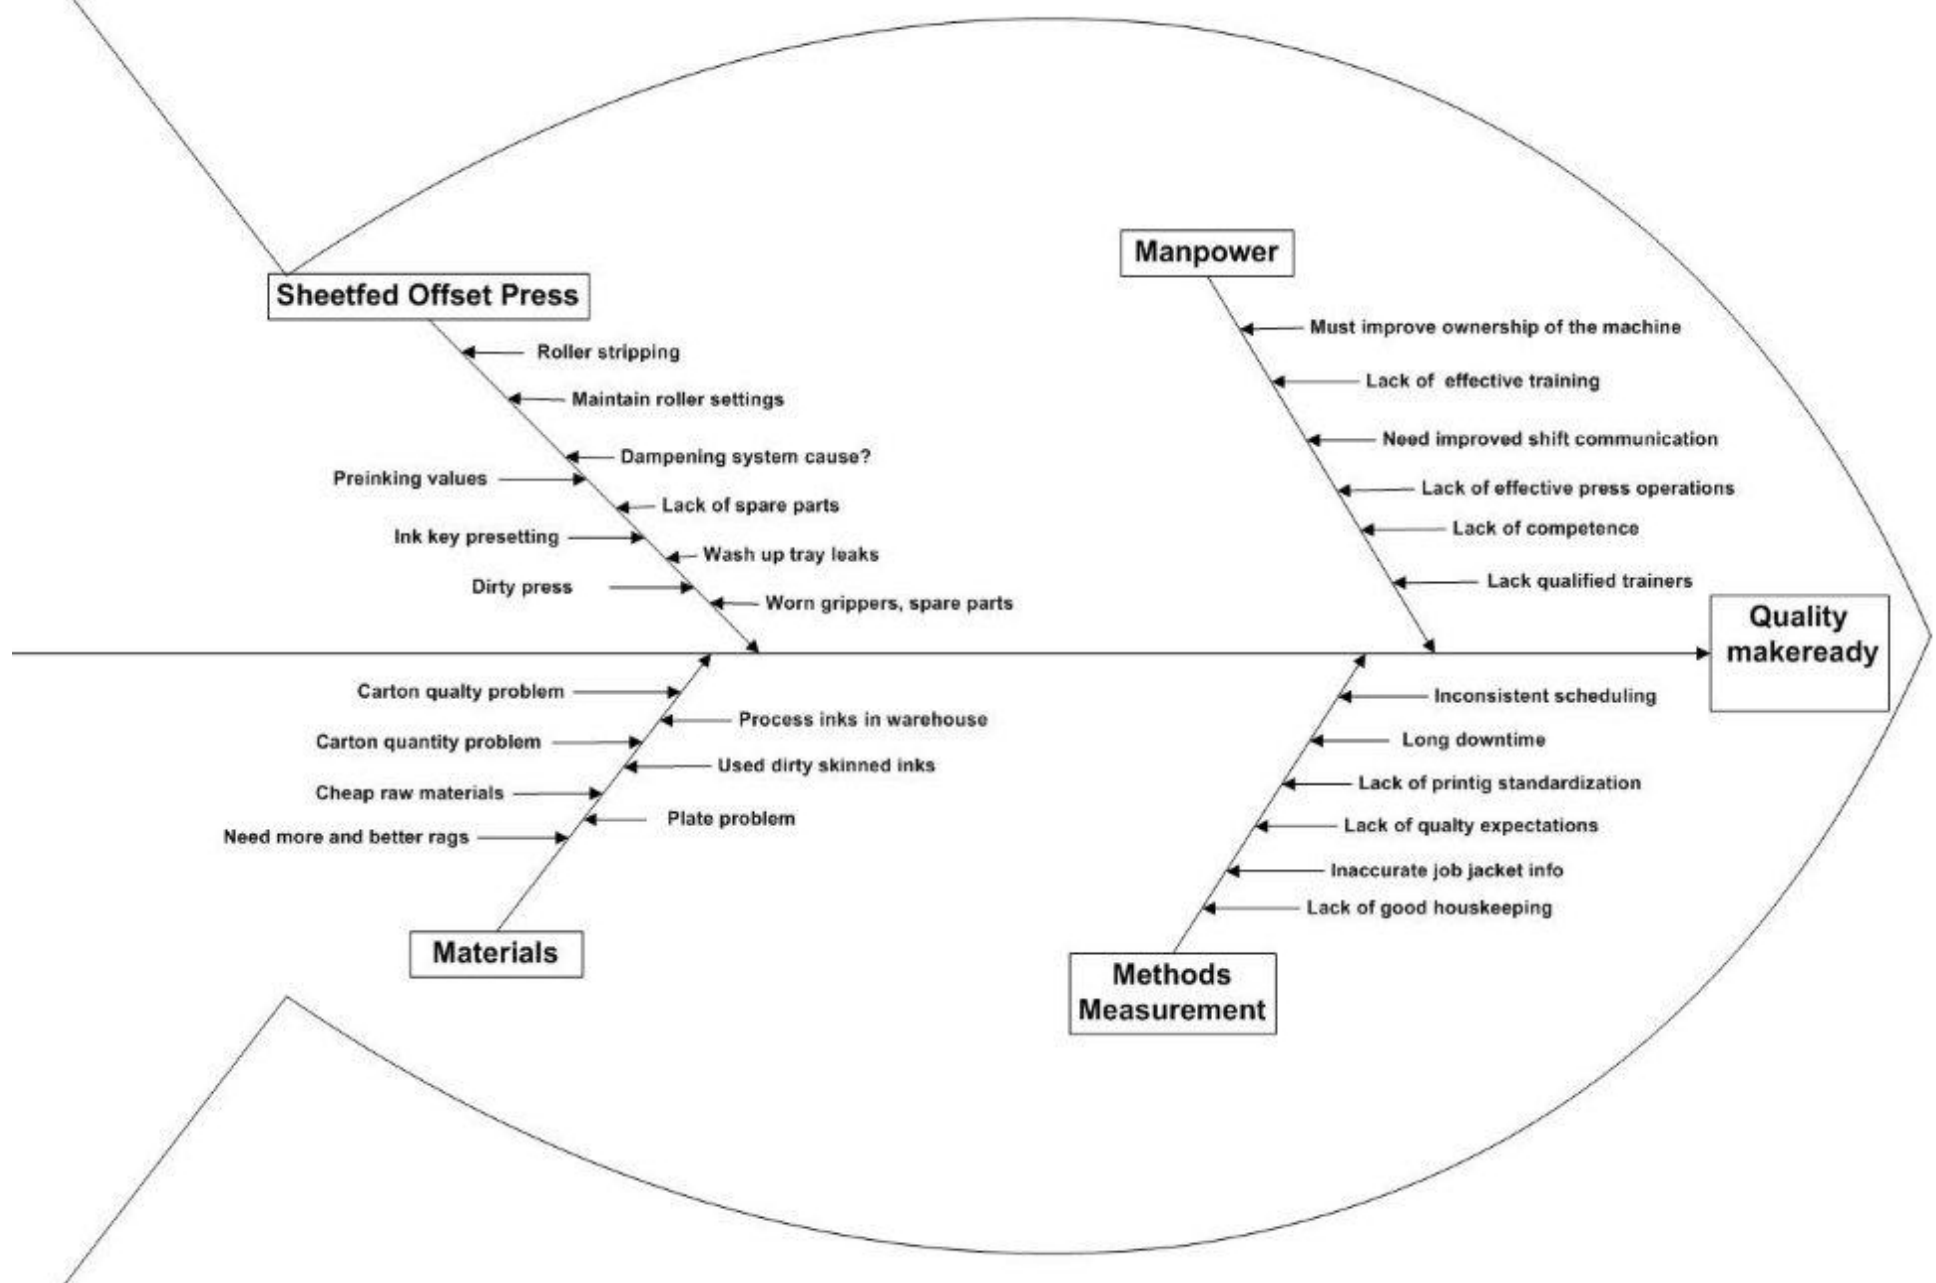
Sheetfed Offset Press

Roller stripping
Maintain roller settings
Dampening system cause?
Preinking values
Lack of spare parts
Ink key presetting
Wash up tray leaks
Dirty press
Worn grippers, spare parts

Manpower

Must improve ownership of the machine
Lack of effective training
Need improved shift communication
Lack of effective press operations
Lack of competence
Lack qualified trainers

Quality makeready

Carton qualty problem
Process inks in warehouse
Carton quantity problem
Used dirty skinned inks
Cheap raw materials
Plate problem
Need more and better rags

Materials

Inconsistent scheduling
Long downtime
Lack of printig standardization
Lack of qualty expectations
Inaccurate job jacket info
Lack of good houskeeping

Methods Measurement